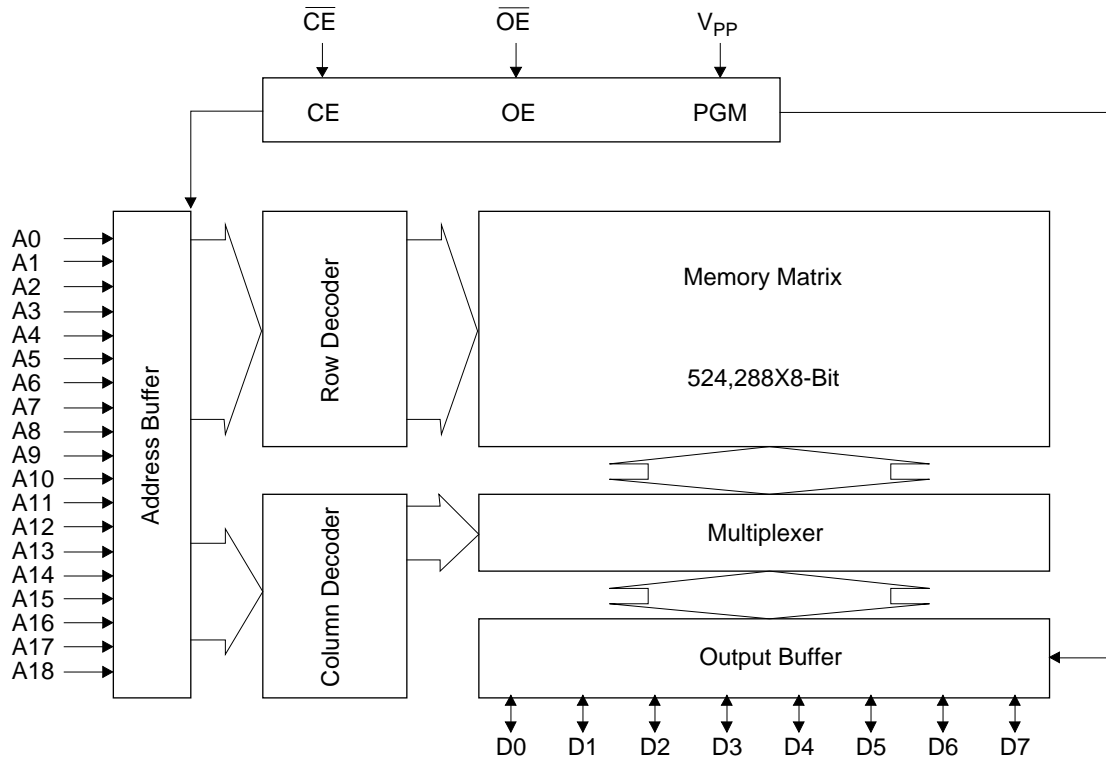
$\overline{CE}$ $\overline{OE}$ $V_{PP}$

CE OE PGM

A0
A1
A2
A3
A4
A5
A6
A7
A8
A9
A10
A11
A12
A13
A14
A15
A16
A17
A18

Address Buffer

Row Decoder

Column Decoder

Memory Matrix

524,288X8-Bit

Multiplexer

Output Buffer

D0 D1 D2 D3 D4 D5 D6 D7